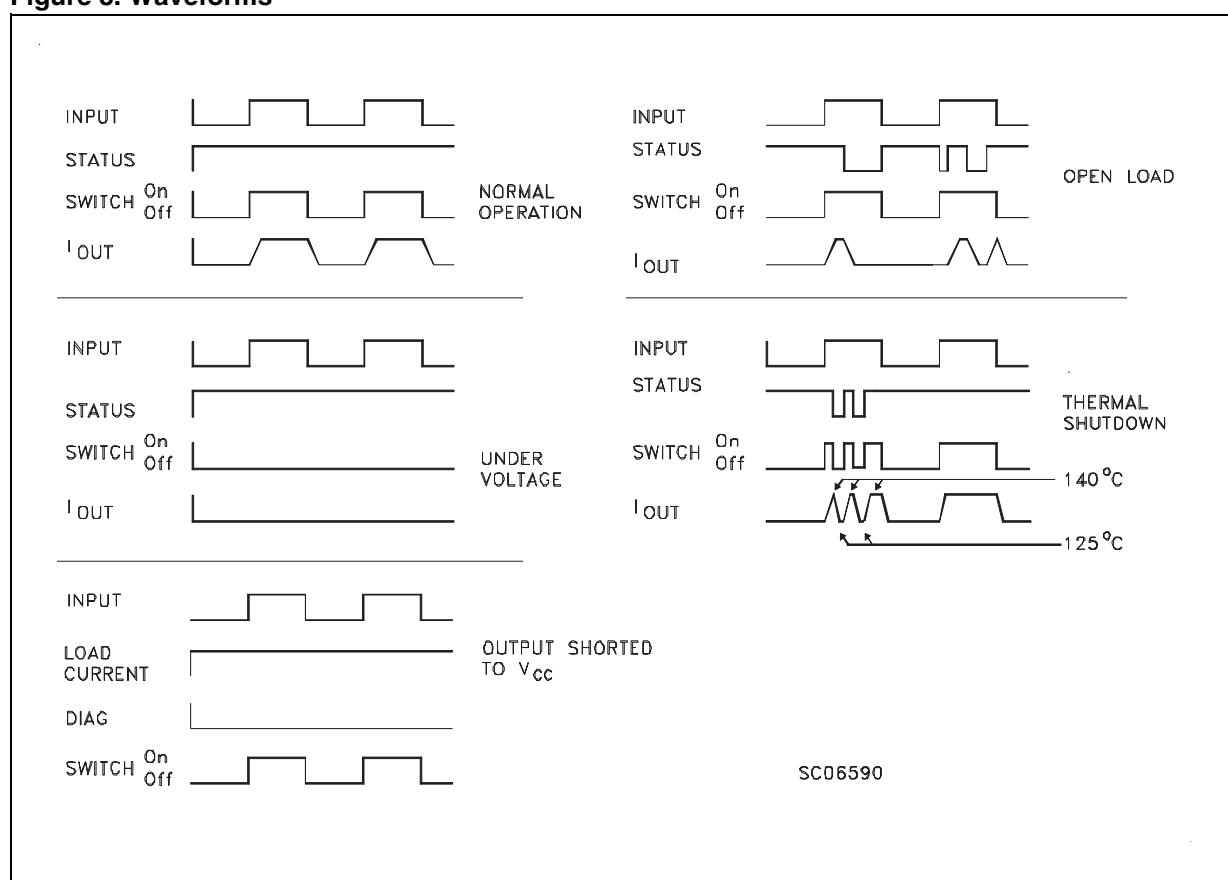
Figure 3. Waveforms

INPUT
STATUS
SWITCH On Off
$I_{OUT}$
NORMAL OPERATION

INPUT
STATUS
SWITCH On Off
$I_{OUT}$
OPEN LOAD

INPUT
STATUS
SWITCH On Off
$I_{OUT}$
UNDER VOLTAGE

INPUT
STATUS
SWITCH On Off
$I_{OUT}$
THERMAL SHUTDOWN
140 °C
125 °C

INPUT
LOAD CURRENT
DIAG
SWITCH On Off
OUTPUT SHORTED TO $V_{CC}$

SC06590